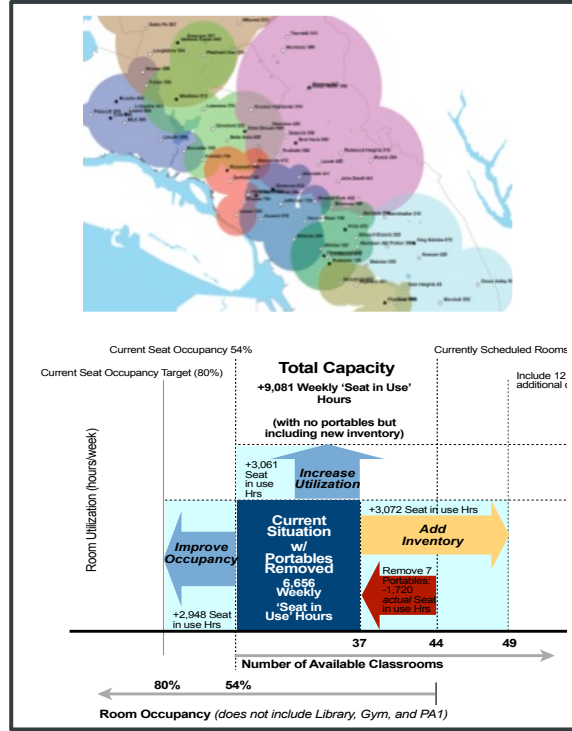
Current Seat Occupancy 54%

Current Seat Occupancy Target (80%)

Total Capacity
+9,081 Weekly 'Seat in Use' Hours

(with no portables but including new inventory)

Currently Scheduled Rooms

Include 12 additional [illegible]

Room Utilization (hours/week)

+3,061 Seat in use Hrs

Increase Utilization

Improve Occupancy

Current Situation w/ Portables Removed
6,656 Weekly 'Seat in Use' Hours

+3,072 Seat in use Hrs

Add Inventory

Remove 7 Portables: -1,720 *actual* Seat in use Hrs

+2,948 Seat in use Hrs

37 44 49

Number of Available Classrooms

80% 54%

Room Occupancy *(does not include Library, Gym, and PA1)*